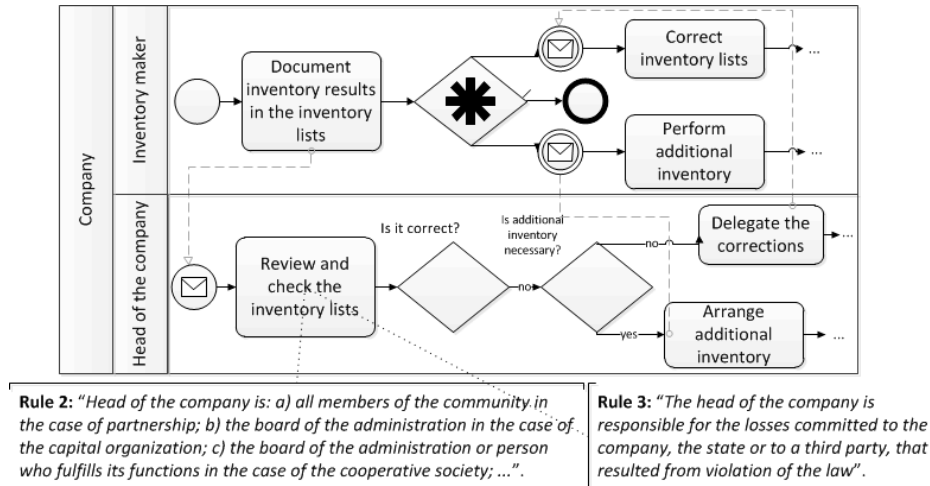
Company

Inventory maker

Head of the company

Document inventory results in the inventory lists

Correct inventory lists

...

Perform additional inventory

...

Is it correct?

Is additional inventory necessary?

no

no

yes

Review and check the inventory lists

Delegate the corrections

...

Arrange additional inventory

...

**Rule 2:** "*Head of the company is: a) all members of the community in the case of partnership; b) the board of the administration in the case of the capital organization; c) the board of the administration or person who fulfills its functions in the case of the cooperative society; ...*".

**Rule 3:** "*The head of the company is responsible for the losses committed to the company, the state or to a third party, that resulted from violation of the law*".